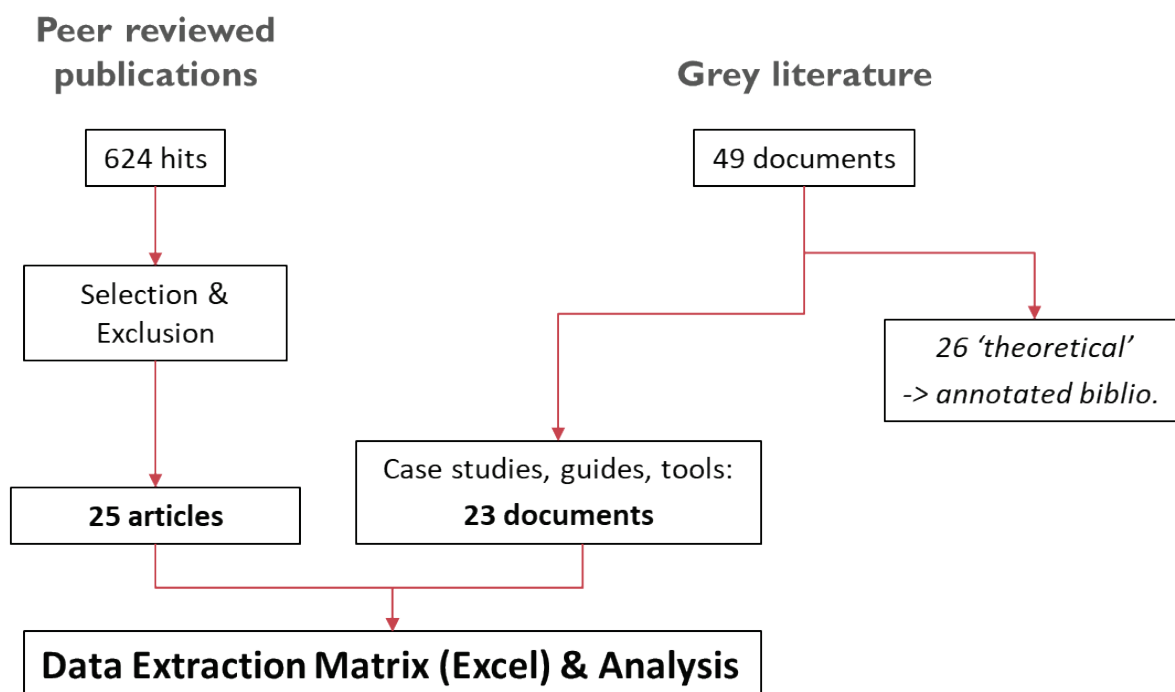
Peer reviewed publications

Grey literature

624 hits

49 documents

Selection & Exclusion

26 ‘theoretical’ -> annotated biblio.

Case studies, guides, tools:
**23 documents**

**25 articles**

**Data Extraction Matrix (Excel) & Analysis**